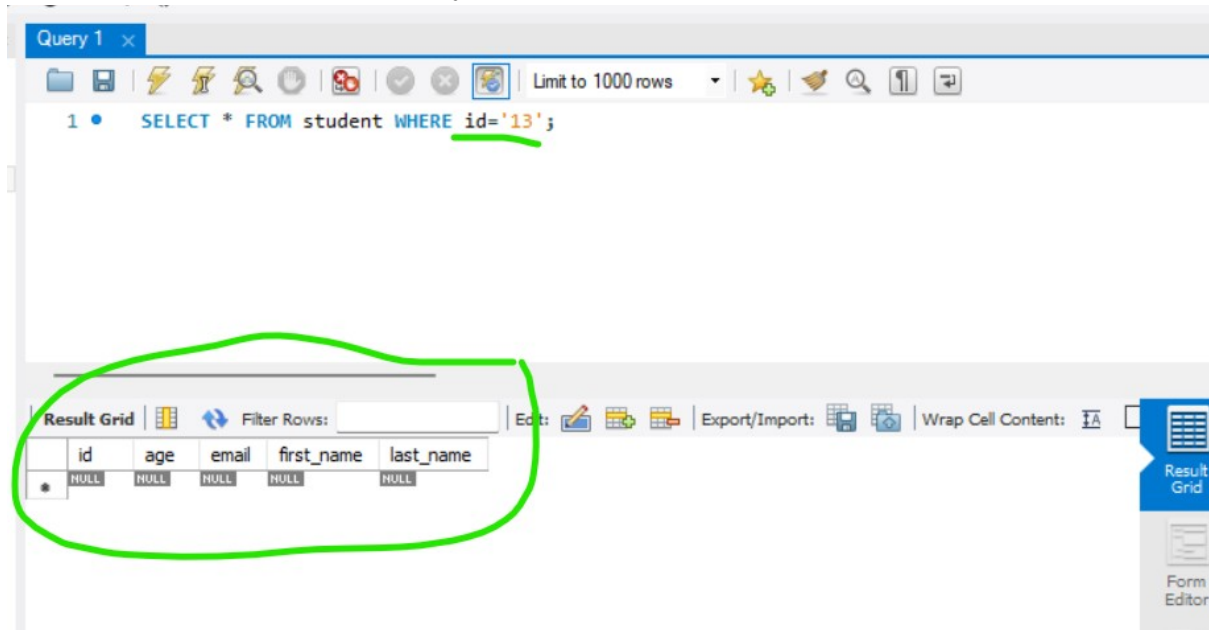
Query 1 ×

Limit to 1000 rows

1 SELECT * FROM student WHERE id='13';

Result Grid | Filter Rows: | Edit: | Export/Import: | Wrap Cell Content:

| | id | age | email | first_name | last_name |
|---|---|---|---|---|---|
| * | NULL | NULL | NULL | NULL | NULL |

Result Grid

Form Editor